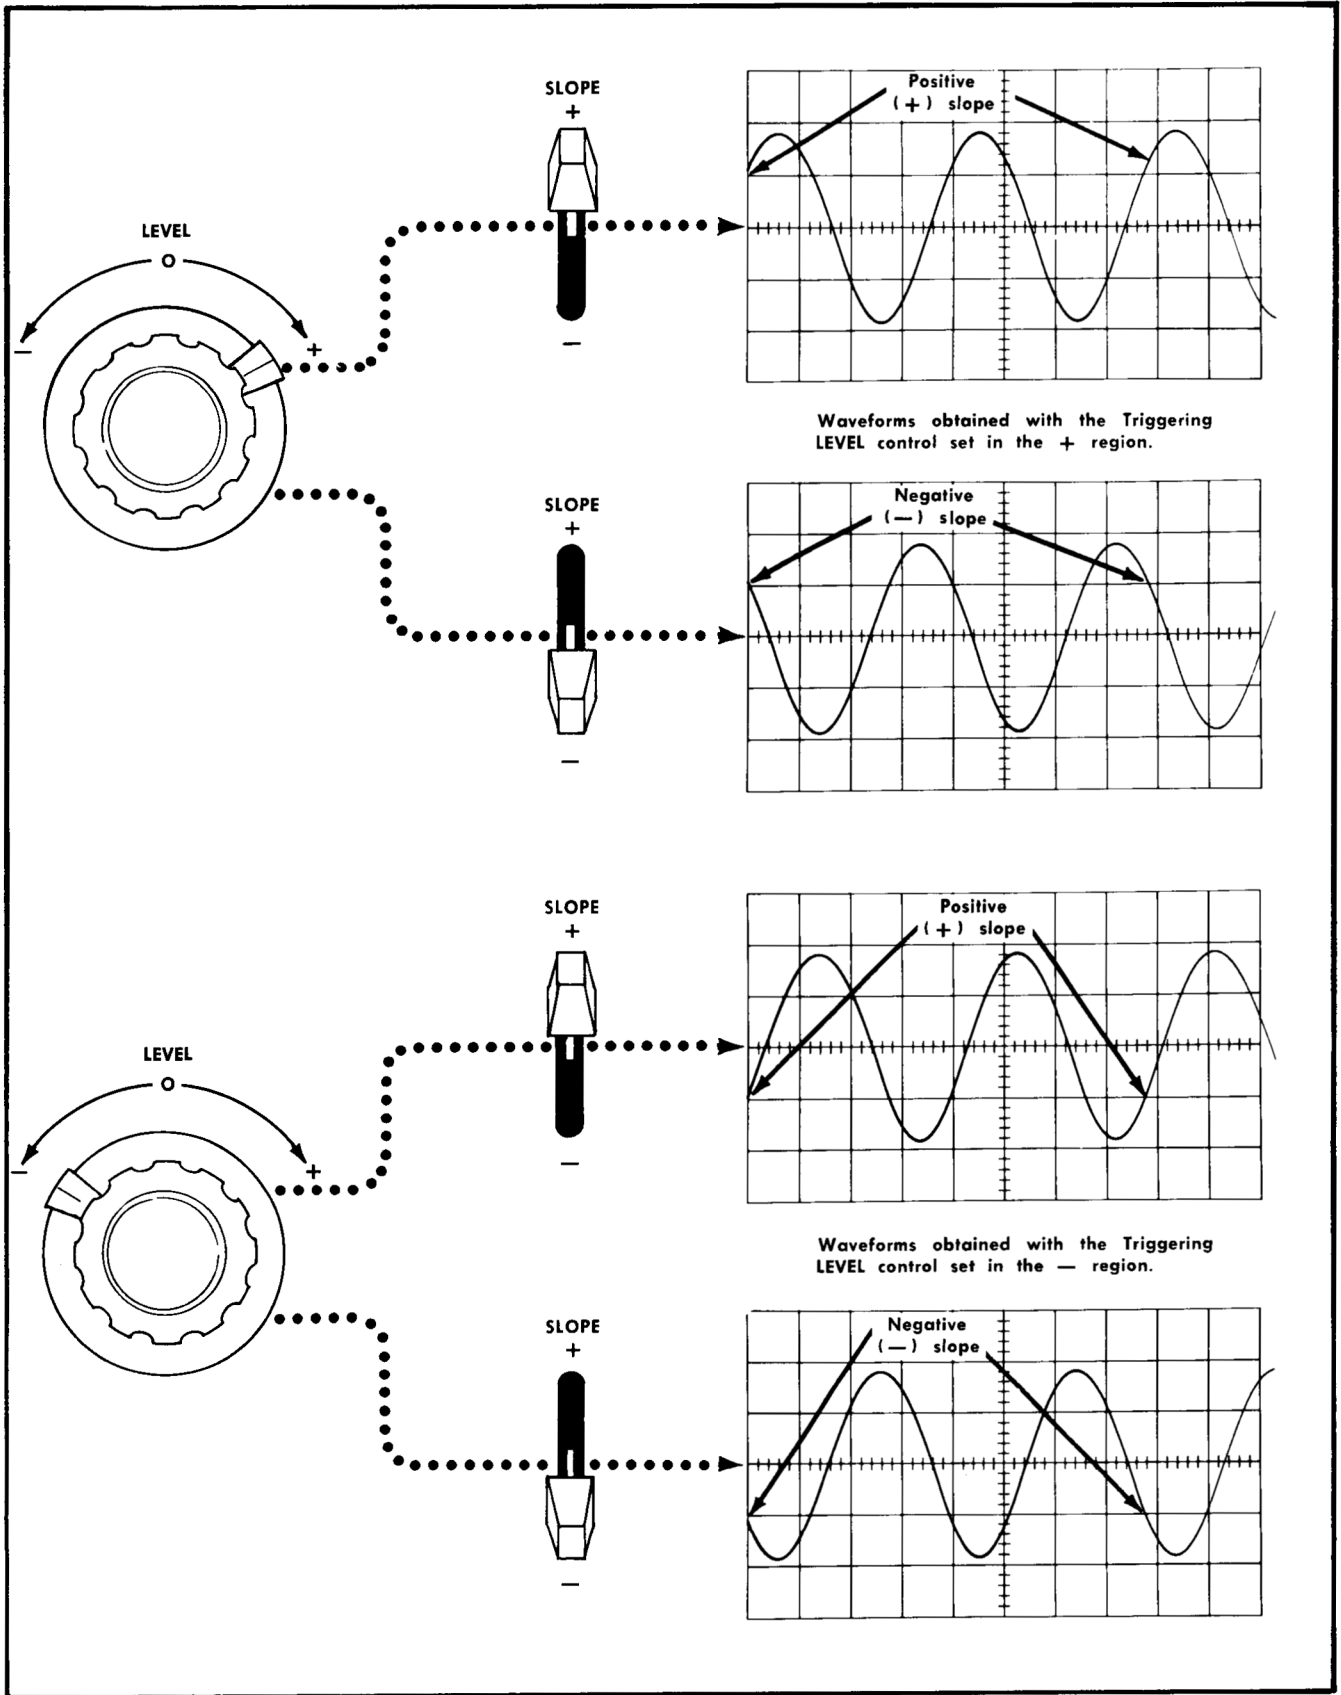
SLOPE
+
−

Positive
(+) slope

LEVEL
O
−
+

Waveforms obtained with the Triggering LEVEL control set in the + region.

SLOPE
+
−

Negative
(−) slope

SLOPE
+
−

Positive
(+) slope

LEVEL
O
−
+

Waveforms obtained with the Triggering LEVEL control set in the − region.

SLOPE
+
−

Negative
(−) slope